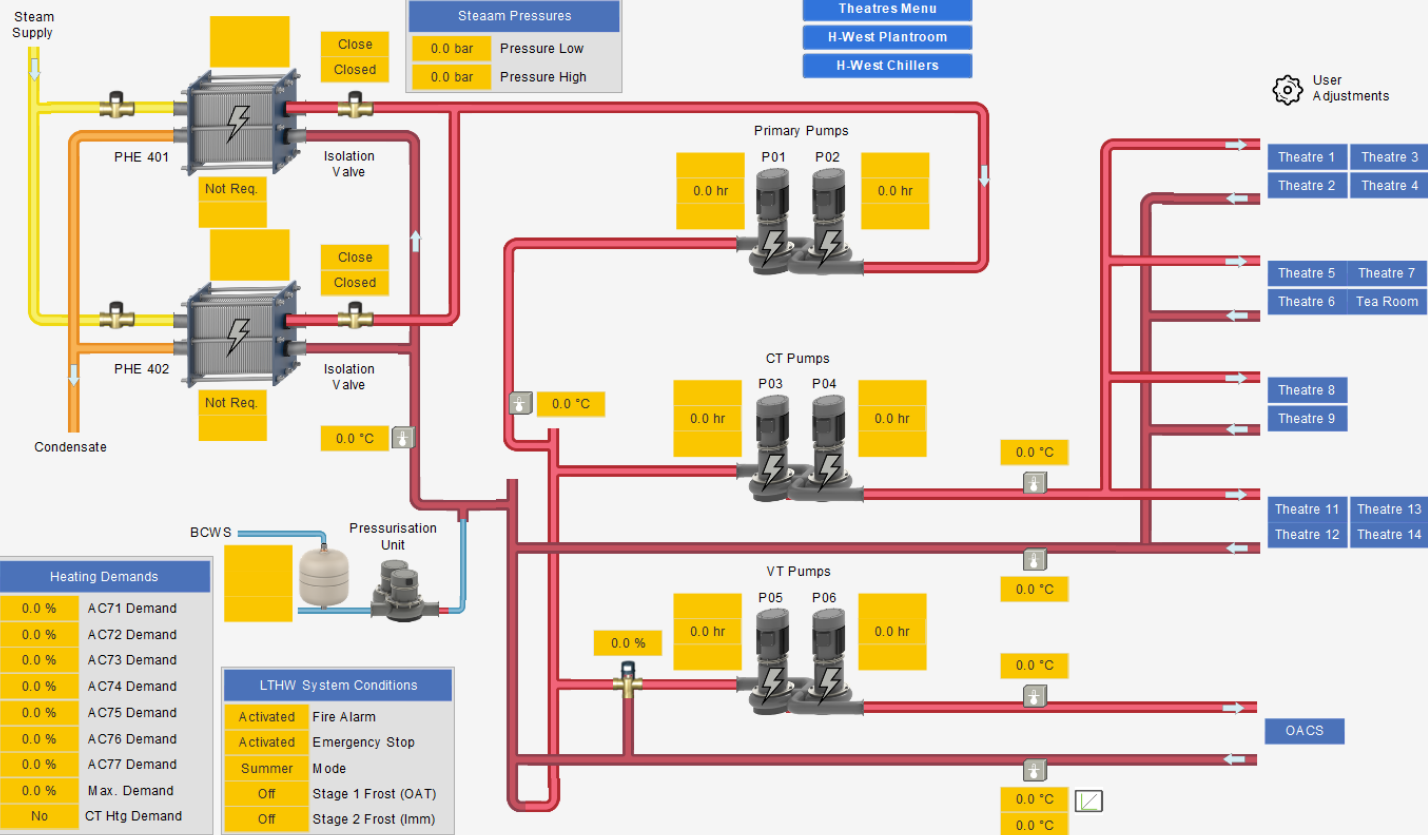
Steam Supply

Steaam Pressures

| 0.0 bar | Pressure Low |
|---|---|
| 0.0 bar | Pressure High |

Theatres Menu
H-West Plantroom
H-West Chillers

User Adjustments

Close
Closed

PHE 401
Isolation Valve
Not Req.

Close
Closed

PHE 402
Isolation Valve
Not Req.

Condensate

0.0 °C

Primary Pumps
P01 P02
0.0 hr
0.0 hr

CT Pumps
P03 P04
0.0 hr
0.0 hr

0.0 °C

VT Pumps
P05 P06
0.0 hr
0.0 hr

0.0 %

Theatre 1
Theatre 3
Theatre 2
Theatre 4
Theatre 5
Theatre 7
Theatre 6
Tea Room
Theatre 8
Theatre 9
Theatre 11
Theatre 13
Theatre 12
Theatre 14
OACS

0.0 °C
0.0 °C
0.0 °C
0.0 °C
0.0 °C

BCWS
Pressurisation Unit

Heating Demands

| 0.0 % | AC71 Demand |
|---|---|
| 0.0 % | AC72 Demand |
| 0.0 % | AC73 Demand |
| 0.0 % | AC74 Demand |
| 0.0 % | AC75 Demand |
| 0.0 % | AC76 Demand |
| 0.0 % | AC77 Demand |
| 0.0 % | Max. Demand |
| No | CT Htg Demand |

LTHW System Conditions

| Activated | Fire Alarm |
|---|---|
| Activated | Emergency Stop |
| Summer | Mode |
| Off | Stage 1 Frost (OAT) |
| Off | Stage 2 Frost (Imm) |